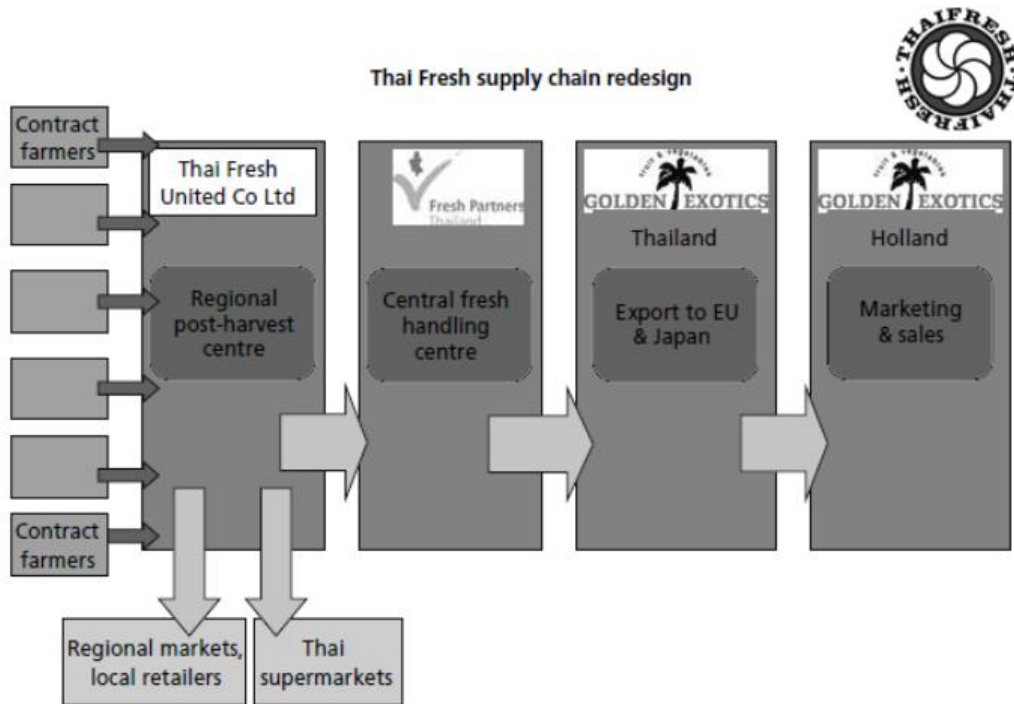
THAIFRESH THAIFRESH

Thai Fresh supply chain redesign

Contract farmers

Thai Fresh United Co Ltd

Regional post-harvest centre

Contract farmers

Regional markets, local retailers

Thai supermarkets

Fresh Partners Thailand

Central fresh handling centre

fruit & vegetables GOLDEN EXOTICS

Thailand

Export to EU & Japan

fruit & vegetables GOLDEN EXOTICS

Holland

Marketing & sales